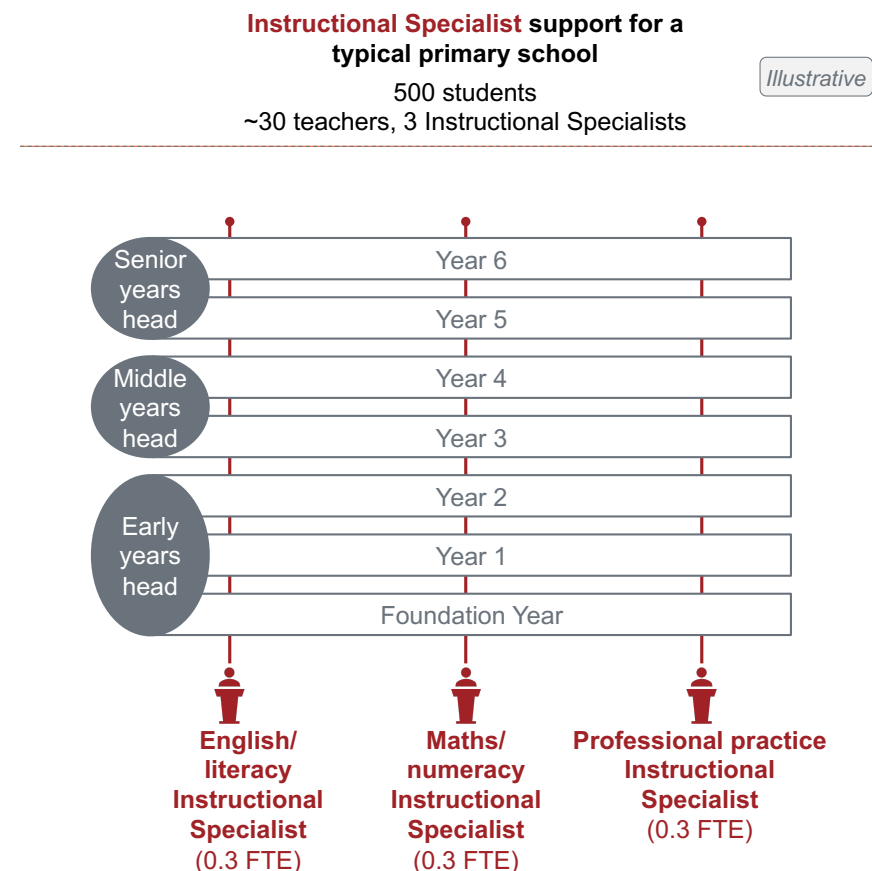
**Instructional Specialist support for a typical primary school**

500 students
~30 teachers, 3 Instructional Specialists

Illustrative

Senior years head

Year 6

Year 5

Middle years head

Year 4

Year 3

Early years head

Year 2

Year 1

Foundation Year

English/ literacy Instructional Specialist (0.3 FTE)

Maths/ numeracy Instructional Specialist (0.3 FTE)

Professional practice Instructional Specialist (0.3 FTE)